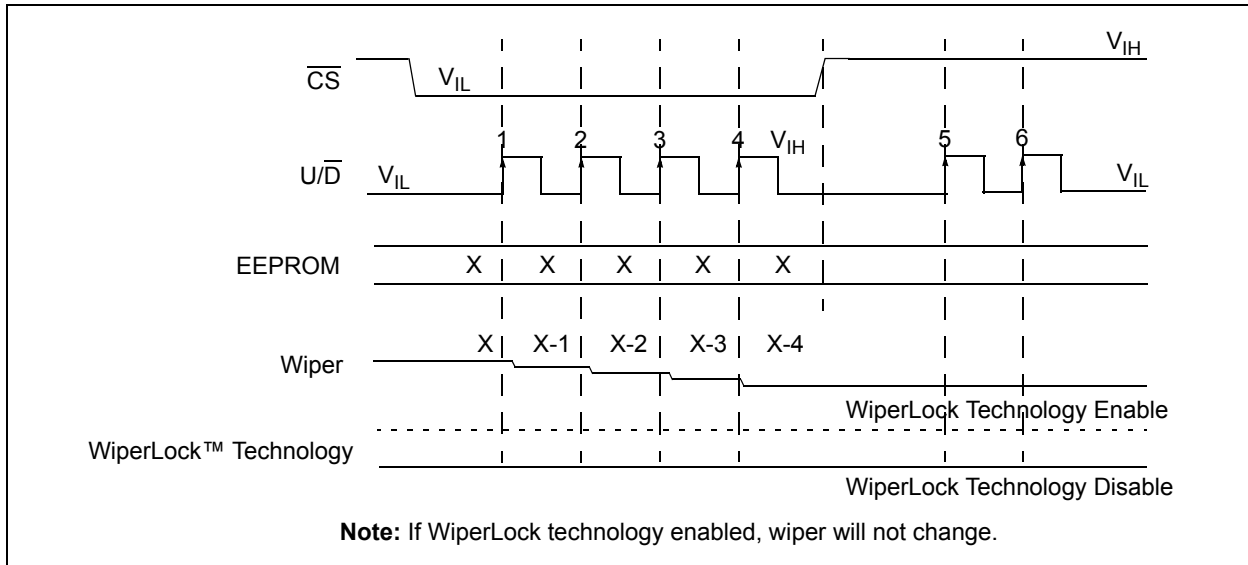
$\overline{CS}$

$V_{IL}$

$V_{IH}$

$U/\overline{D}$

$V_{IL}$

1 2 3 4

$V_{IH}$

5 6

$V_{IL}$

EEPROM

X X X X X

Wiper

X X-1 X-2 X-3 X-4

WiperLock Technology Enable

WiperLock™ Technology

WiperLock Technology Disable

**Note:** If WiperLock technology enabled, wiper will not change.